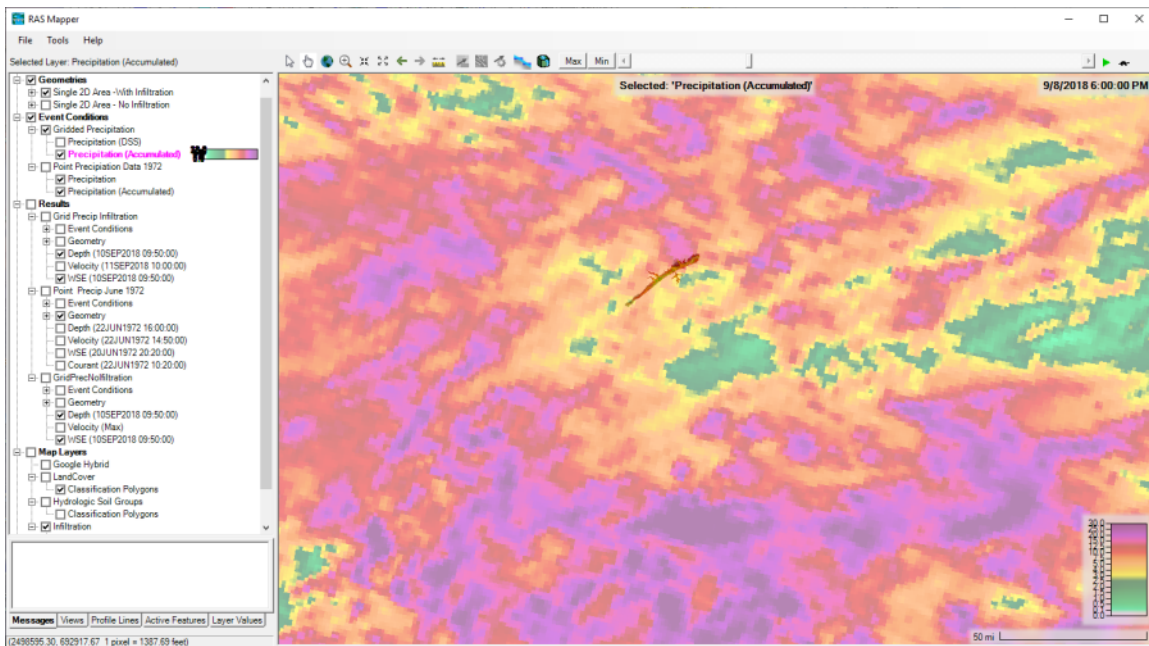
RAS Mapper

File Tools Help

Selected Layer: Precipitation (Accumulated)

Max Min

Geometries
Single 2D Area -With Infiltration
Single 2D Area - No Infiltration
Event Conditions
Gridded Precipitation
Precipitation (DSS)
Precipitation (Accumulated)
Point Precipitation Data 1972
Precipitation
Precipitation (Accumulated)
Results
Grid Precip Infiltration
Event Conditions
Geometry
Depth (10SEP2018 09:50:00)
Velocity (11SEP2018 10:00:00)
WSE (10SEP2018 09:50:00)
Point Precip June 1972
Event Conditions
Geometry
Depth (22JUN1972 16:00:00)
Velocity (22JUN1972 14:50:00)
WSE (20JUN1972 20:20:00)
Courant (22JUN1972 10:20:00)
GridPrecNoInfiltration
Event Conditions
Geometry
Depth (10SEP2018 09:50:00)
Velocity (Max)
WSE (10SEP2018 09:50:00)
Map Layers
Google Hybrid
LandCover
Classification Polygons
Hydrologic Soil Groups
Classification Polygons
Infiltration

Messages Views Profile Lines Active Features Layer Values

(2498595.30, 692917.67 1 pixel = 1387.69 feet)

Selected: 'Precipitation (Accumulated)'

9/8/2018 6:00:00 PM

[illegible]

50 mi